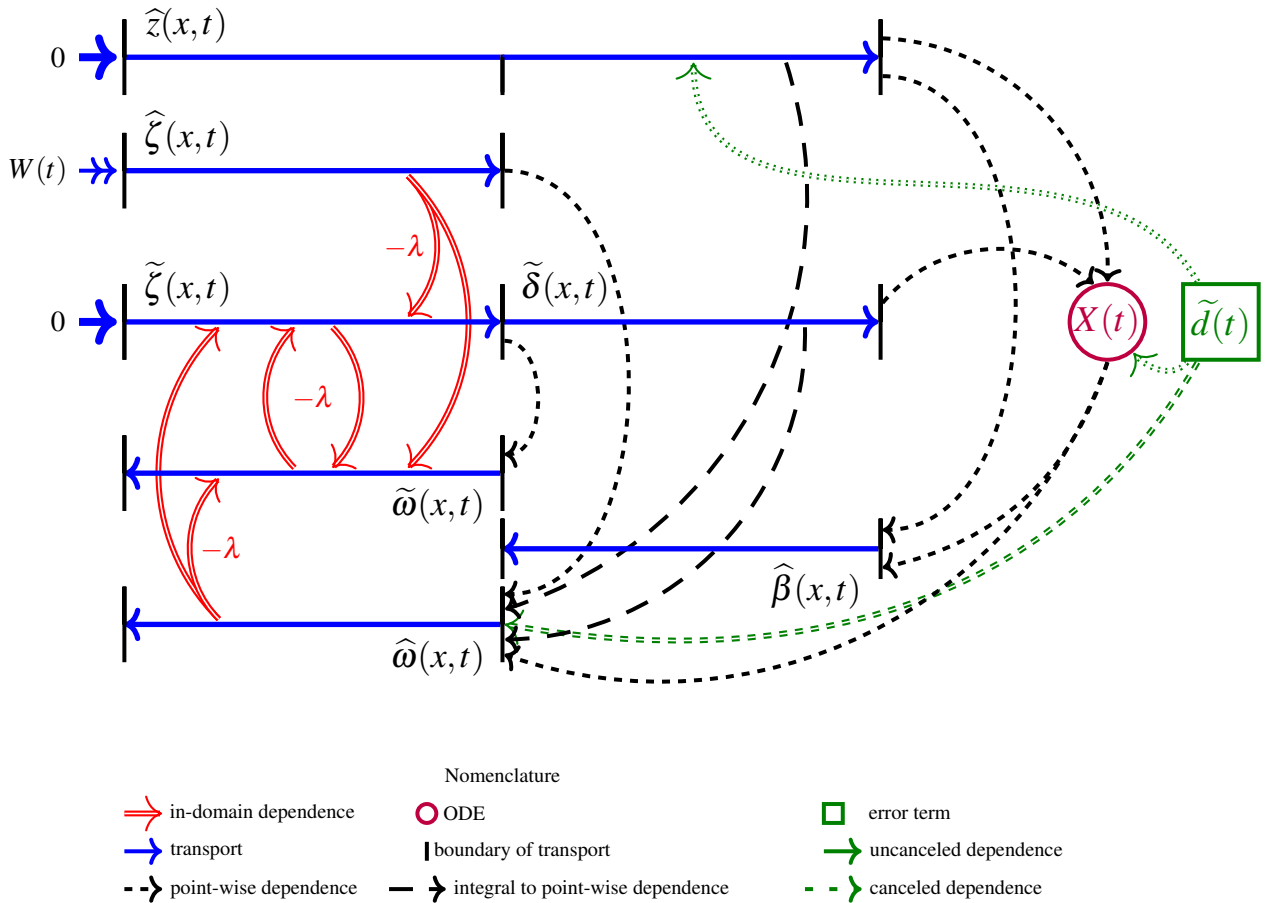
$\widehat{z}(x,t)$

0

$\widehat{\zeta}(x,t)$

$W(t)$

$-\lambda$

$\widetilde{\zeta}(x,t)$

$\widetilde{\delta}(x,t)$

0

$X(t)$

$\widetilde{d}(t)$

$-\lambda$

$\widetilde{\omega}(x,t)$

$-\lambda$

$\widehat{\beta}(x,t)$

$\widehat{\omega}(x,t)$

Nomenclature

in-domain dependence

ODE

error term

transport

boundary of transport

uncanceled dependence

point-wise dependence

integral to point-wise dependence

canceled dependence